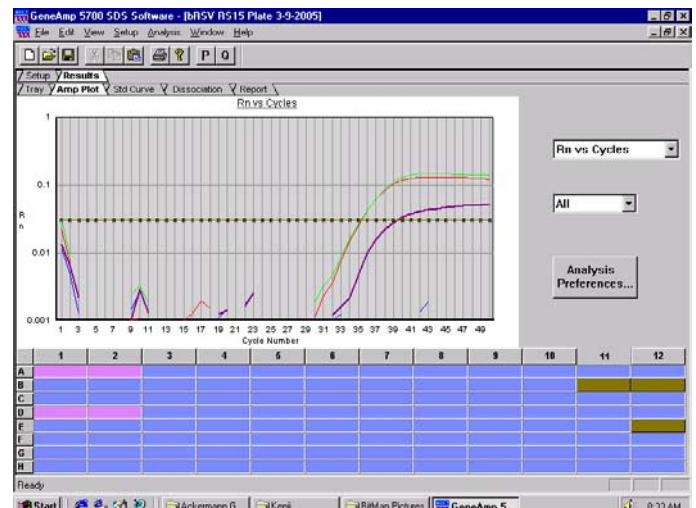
GeneAmp 5700 SDS Software - [bRSV RS15 Plate 3-9-2005]

File Edit View Setup Analysis Window Help

P Q

Setup Results

Tray Amp Plot Std Curve Dissociation Report

Rn vs Cycles

1

0.1

Rn

0.01

0.001

1 3 5 7 9 11 13 15 17 19 21 23 25 27 29 31 33 35 37 39 41 43 45 47 49

Cycle Number

Rn vs Cycles

All

Analysis Preferences...

| | 1 | 2 | 3 | 4 | 5 | 6 | 7 | 8 | 9 | 10 | 11 | 12 |
|---|---|---|---|---|---|---|---|---|---|---|---|---|
| A | | | | | | | | | | | | |
| B | | | | | | | | | | | | |
| C | | | | | | | | | | | | |
| D | | | | | | | | | | | | |
| E | | | | | | | | | | | | |
| F | | | | | | | | | | | | |
| G | | | | | | | | | | | | |
| H | | | | | | | | | | | | |

Ready

Start | Ackermann G... | Kenji | BitMap Pictures | GeneAmp 5... | 9:22 AM